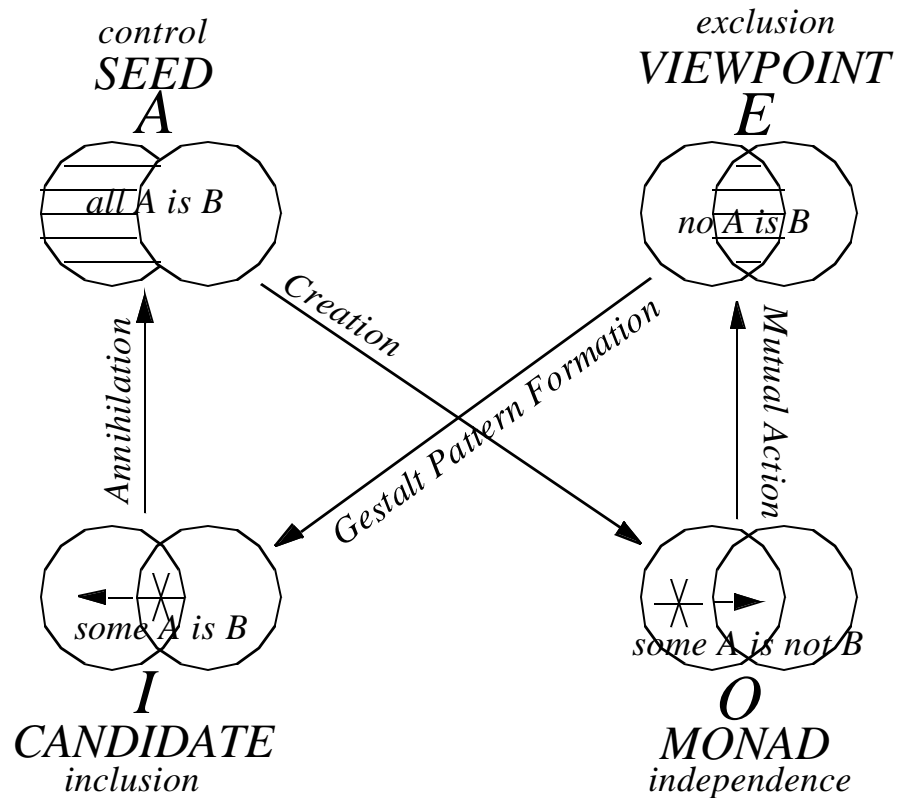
control
SEED
A

all A is B

exclusion
VIEWPOINT
E

no A is B

Creation

Gestalt Pattern Formation

Annihilation

Mutual Action

some A is B

I
CANDIDATE
inclusion

some A is not B

O
MONAD
independence